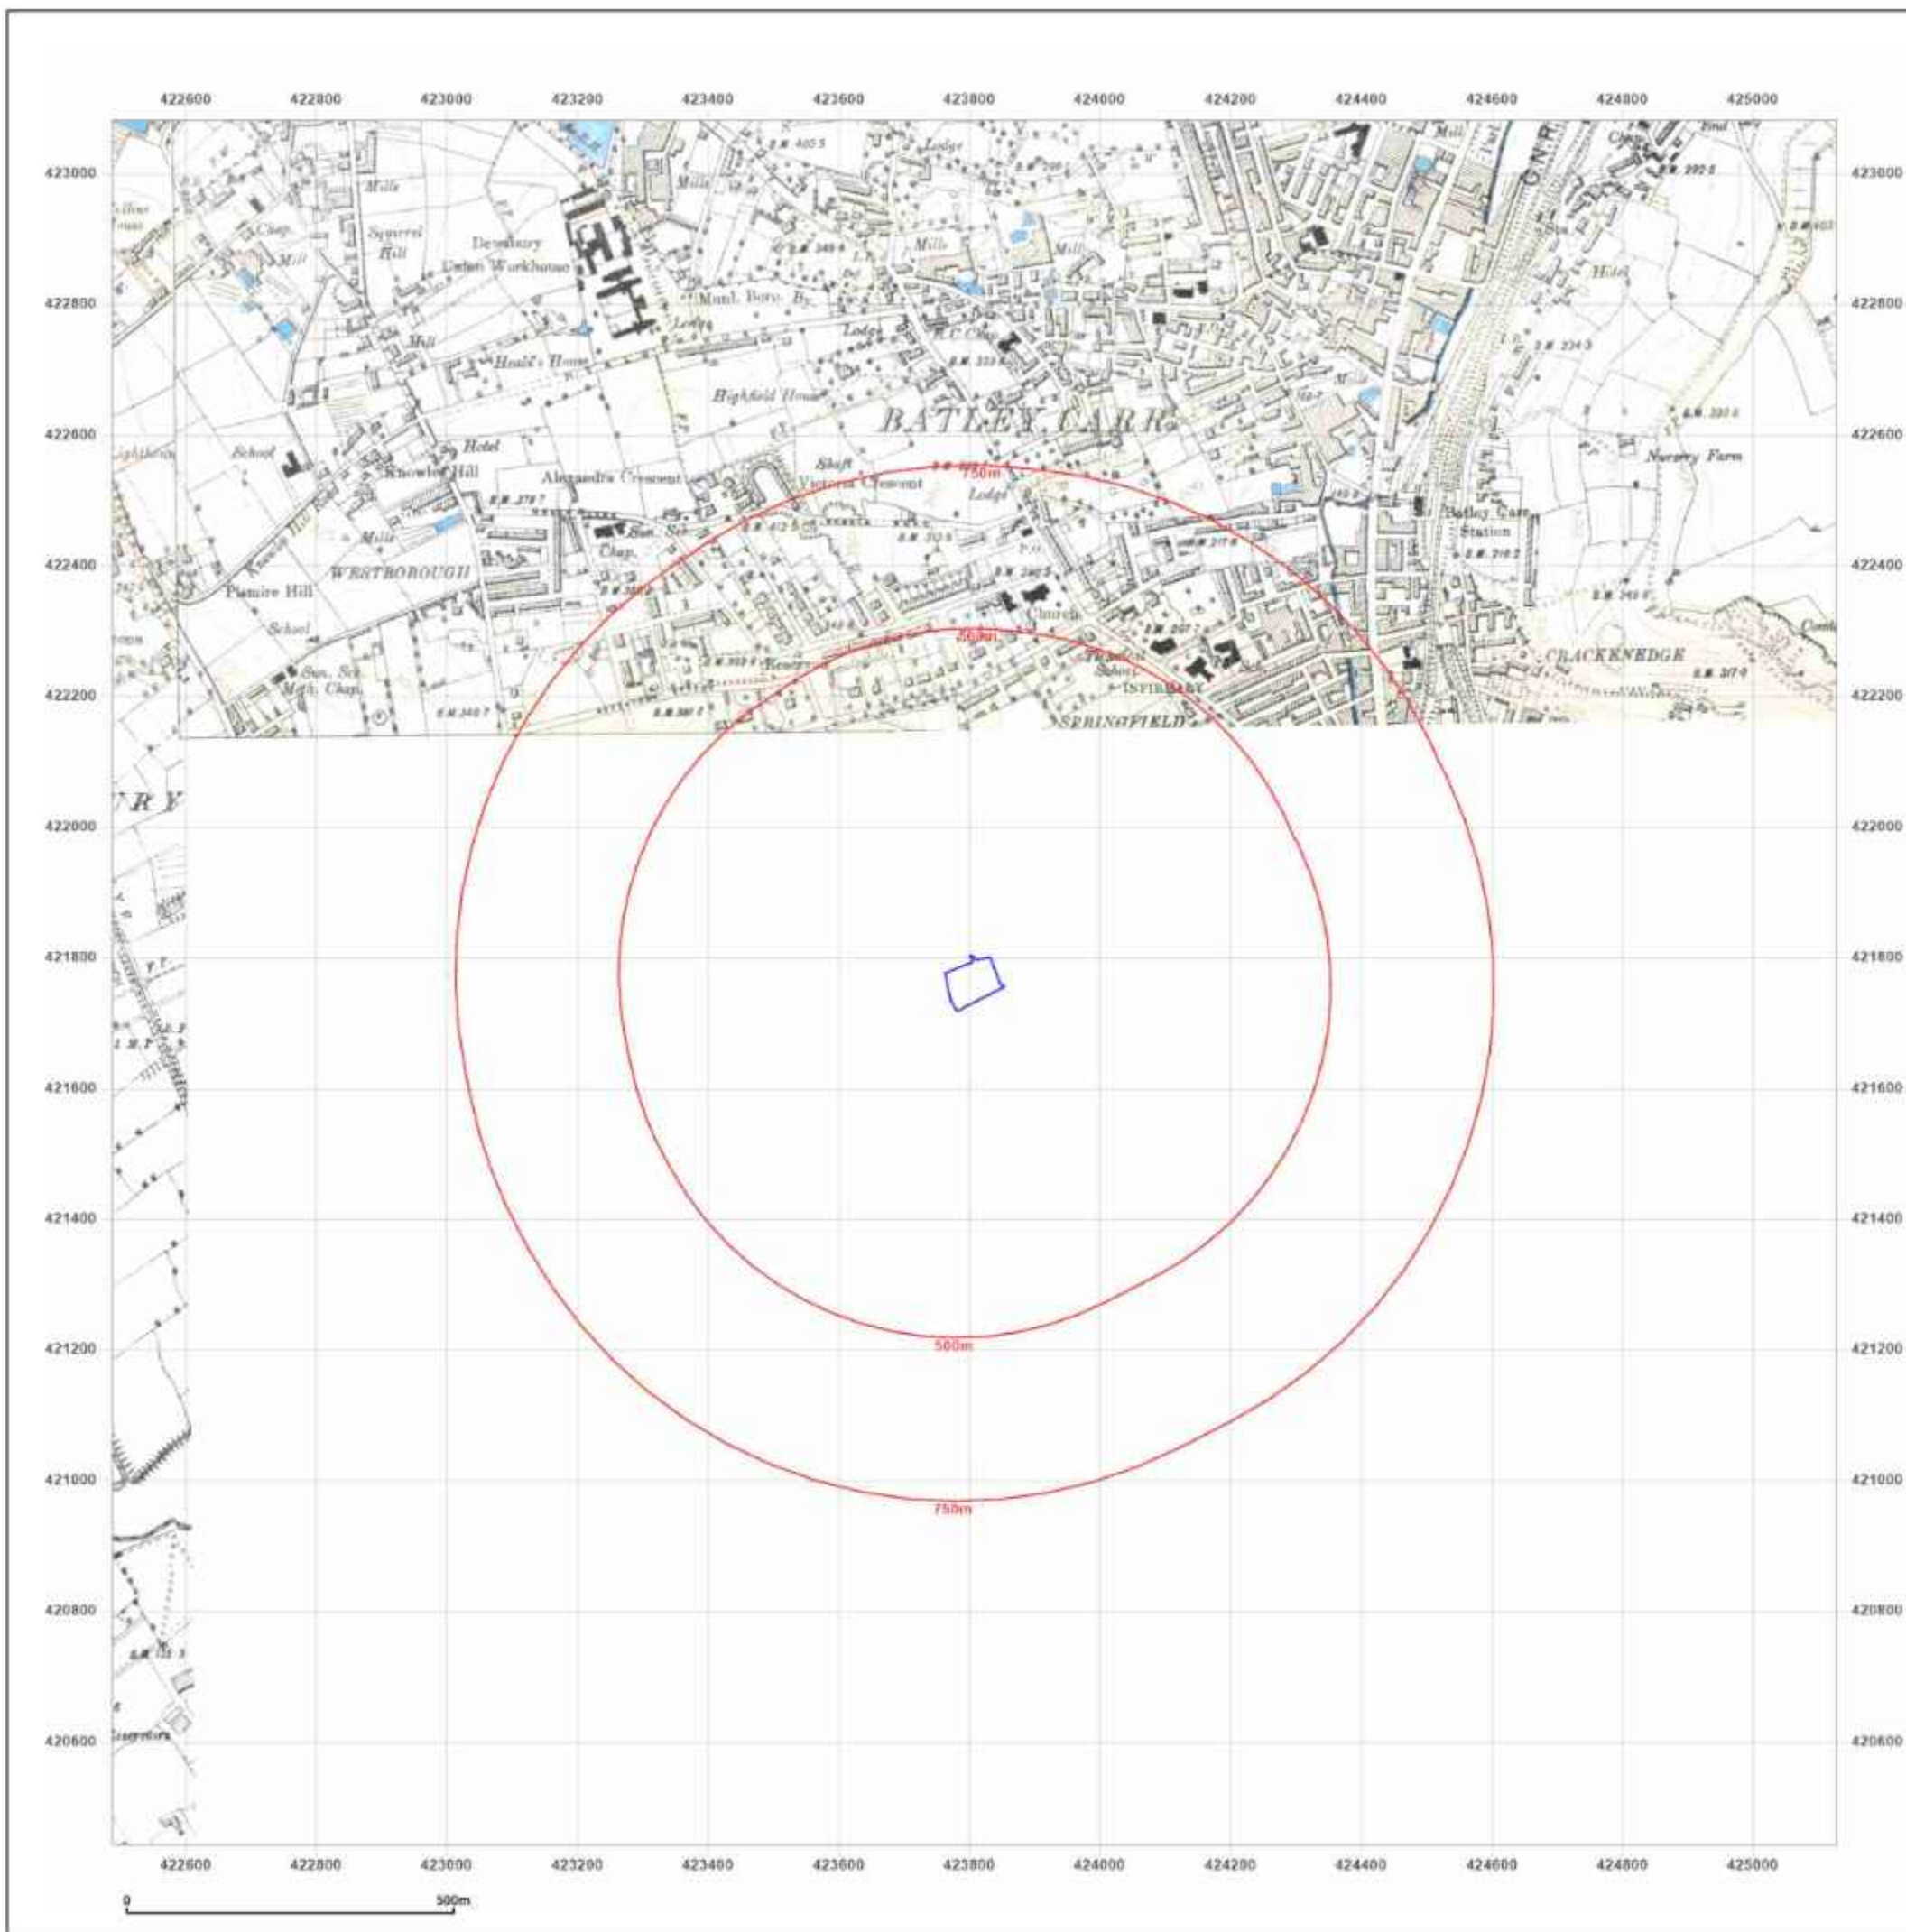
422600 422800 423000 423200 423400 423600 423800 424000 424200 424400 424600 424800 425000

423000
422800
422600
422400
422200
422000
421800
421600
421400
421200
421000
420800
420600

423000
422800
422600
422400
422200
422000
421800
421600
421400
421200
421000
420800
420600

Mill
Mills
Chap.
Mill
Squirrel Hill
Dewsbury Union Workhouse
Mills
Mills
Mill
Lodge
G.N.R.
Hotel
Mill
Muni. Boro. By.
Lodge
Lodge
R.C. Chap.
Heald's House
Highfield House
BATLEY CARR
School
Hotel
Knowles Hill
Alexandra Crescent
Shaft
Victoria Crescent
Lodge
750m
Nursery Farm
Mills
Sun. Sch.
Chap.
P.O.
Batley Carr Station
WESTBOROUGH
Pismire Hill
Church
School
250m
CRACKENEDGE
Sun. Sch.
Meth. Chap.
Reservoir
School
INFIRMARY
SPRINGFIELD
500m
750m

422600 422800 423000 423200 423400 423600 423800 424000 424200 424400 424600 424800 425000

0
500m